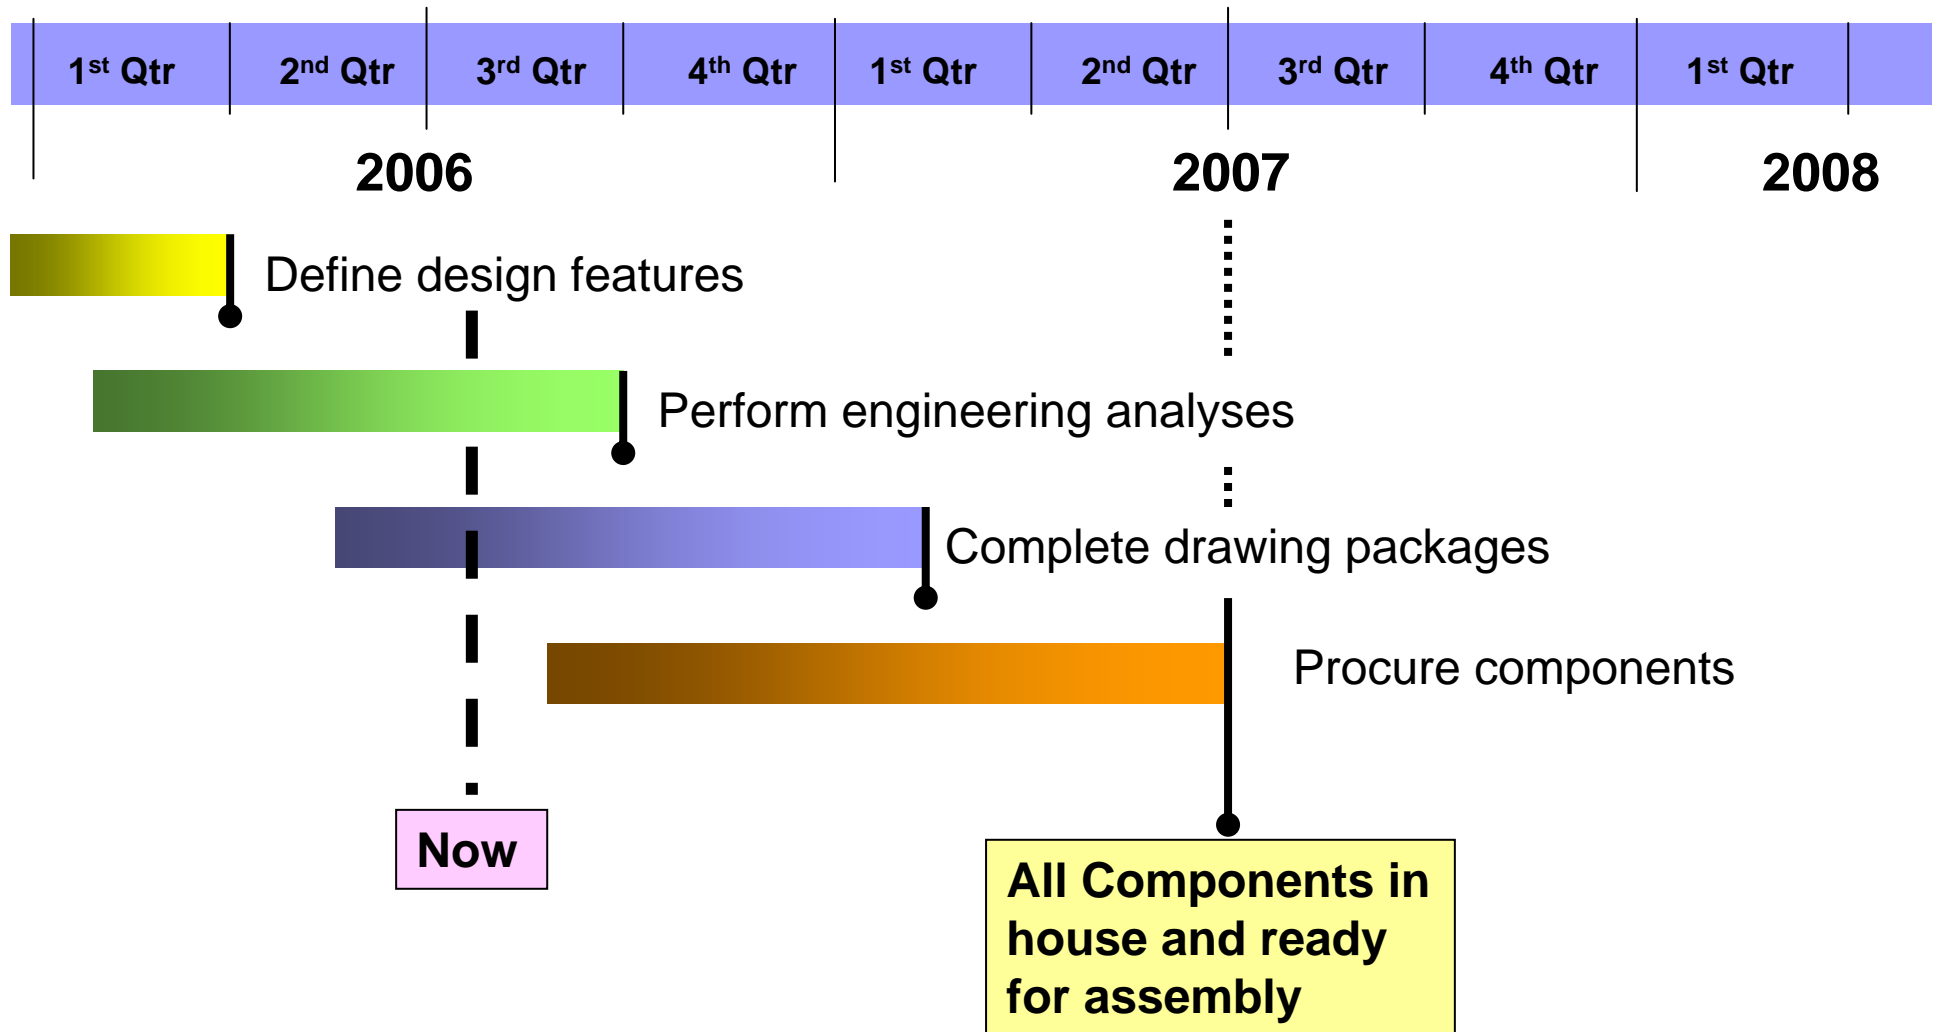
| $1^{st}$ Qtr | $2^{nd}$ Qtr | $3^{rd}$ Qtr | $4^{th}$ Qtr | $1^{st}$ Qtr | $2^{nd}$ Qtr | $3^{rd}$ Qtr | $4^{th}$ Qtr | $1^{st}$ Qtr |
|---|---|---|---|---|---|---|---|---|

2006

2007

2008

Define design features

Perform engineering analyses

Complete drawing packages

Procure components

Now

All Components in house and ready for assembly